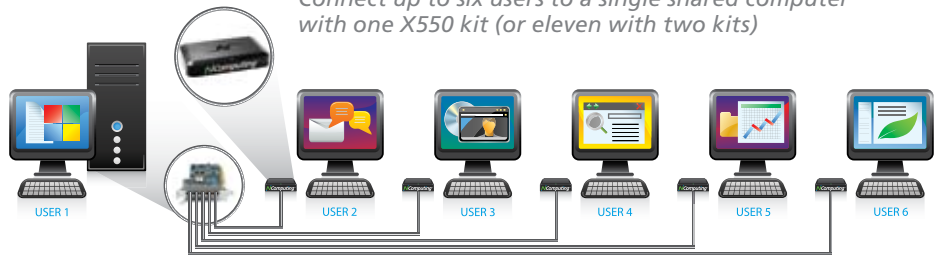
Connect up to six users to a single shared computer with one X550 kit (or eleven with two kits)

NComputing

USER 1

NComputing
USER 2

NComputing
USER 3

NComputing
USER 4

NComputing
USER 5

NComputing
USER 6